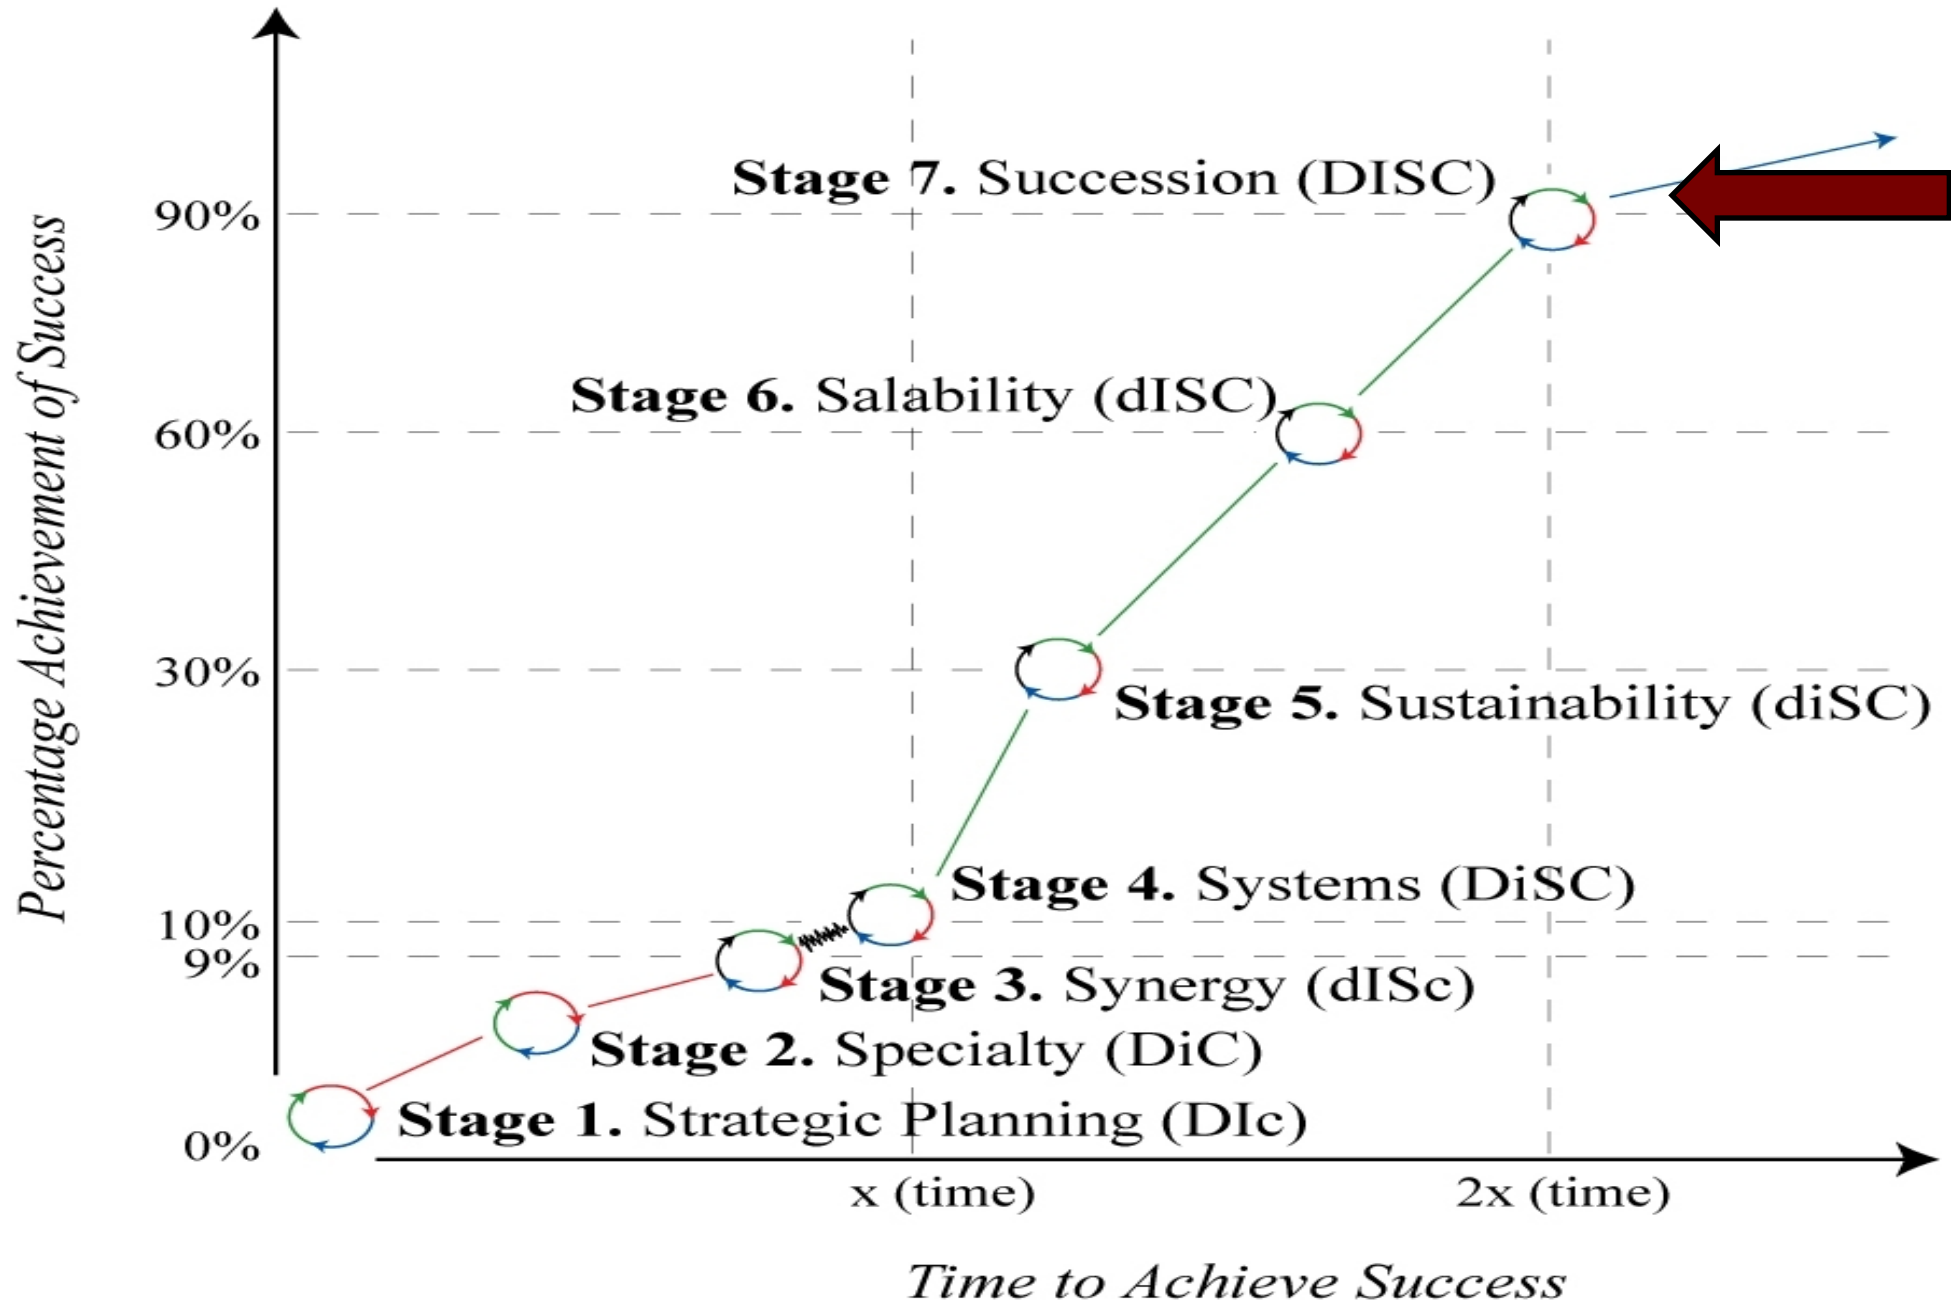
Percentage Achievement of Success

90%

60%

30%

10%
9%

0%

Stage 7. Succession (DISC)

Stage 6. Salability (dISC)

Stage 5. Sustainability (diSC)

Stage 4. Systems (DiSC)

Stage 3. Synergy (dISc)

Stage 2. Specialty (DiC)

Stage 1. Strategic Planning (DIc)

x (time)

2x (time)

Time to Achieve Success